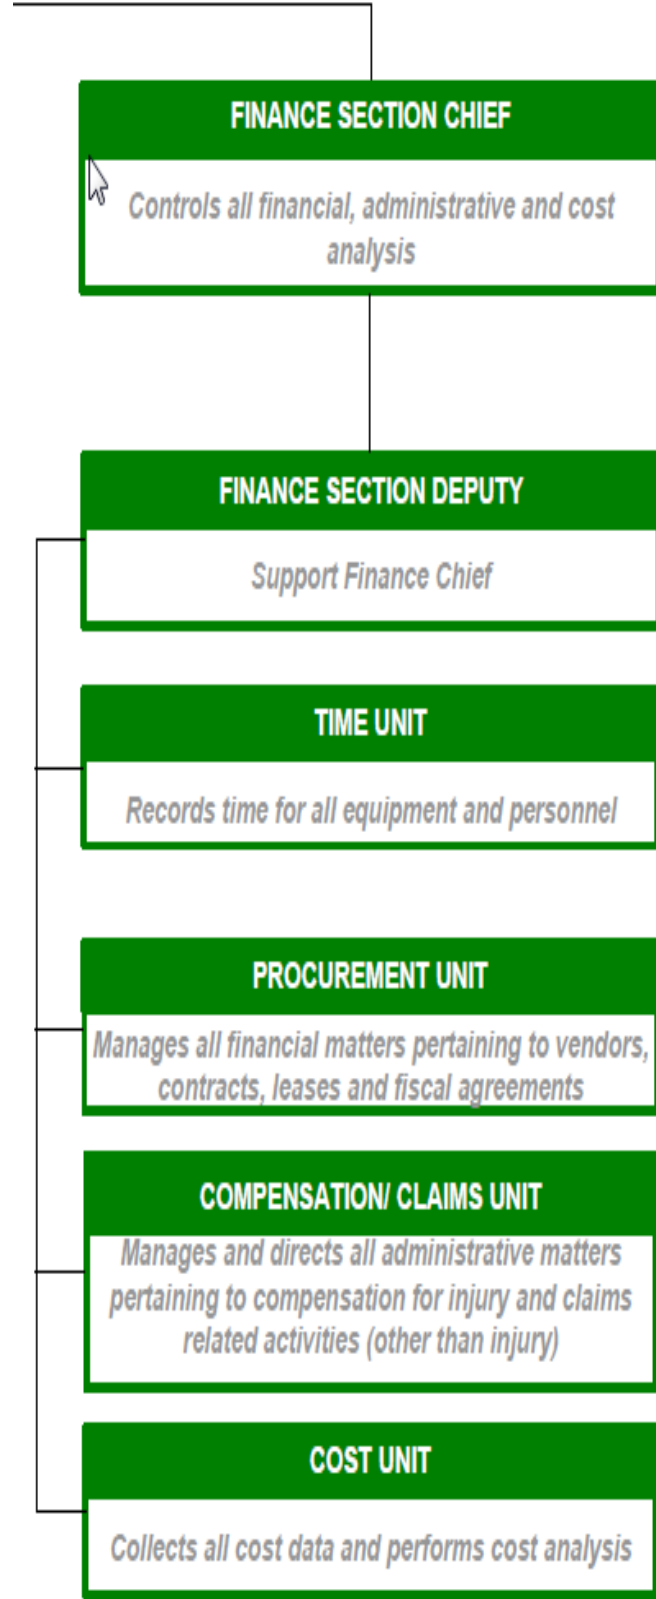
FINANCE SECTION CHIEF

Controls all financial, administrative and cost analysis

FINANCE SECTION DEPUTY

Support Finance Chief

TIME UNIT

Records time for all equipment and personnel

PROCUREMENT UNIT

Manages all financial matters pertaining to vendors, contracts, leases and fiscal agreements

COMPENSATION/ CLAIMS UNIT

Manages and directs all administrative matters pertaining to compensation for injury and claims related activities (other than injury)

COST UNIT

Collects all cost data and performs cost analysis